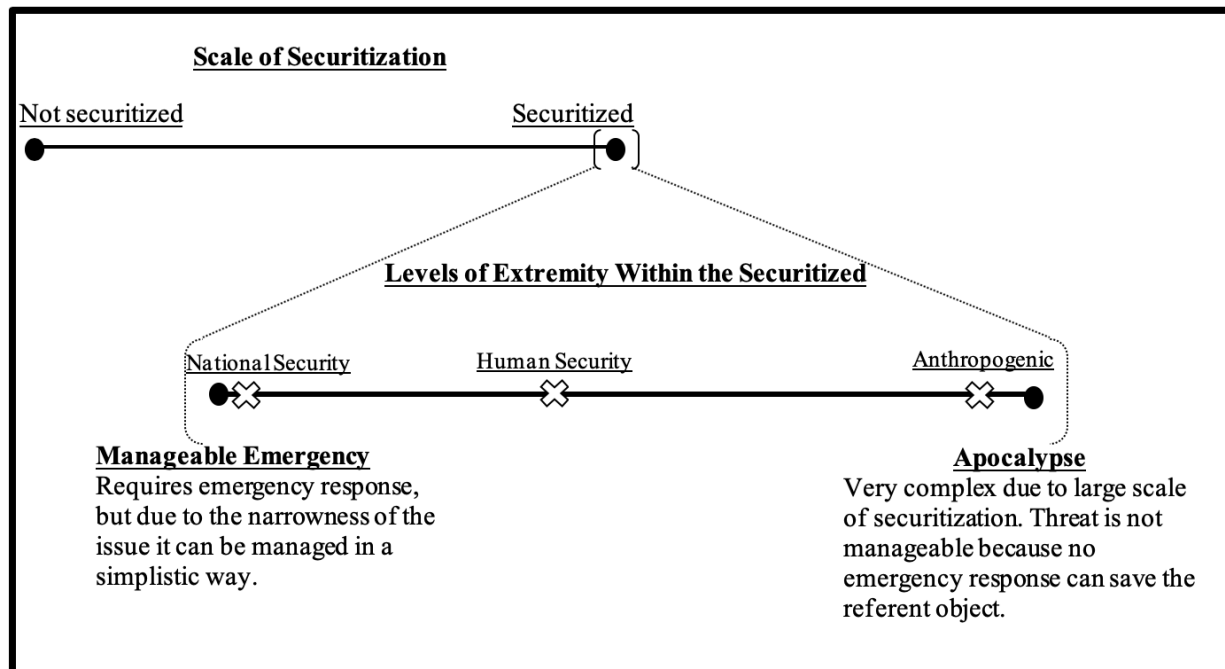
Scale of Securitization

Not securitized

Securitized

Levels of Extremity Within the Securitized

National Security

Human Security

Anthropogenic

Manageable Emergency
Requires emergency response, but due to the narrowness of the issue it can be managed in a simplistic way.

Apocalypse
Very complex due to large scale of securitization. Threat is not manageable because no emergency response can save the referent object.